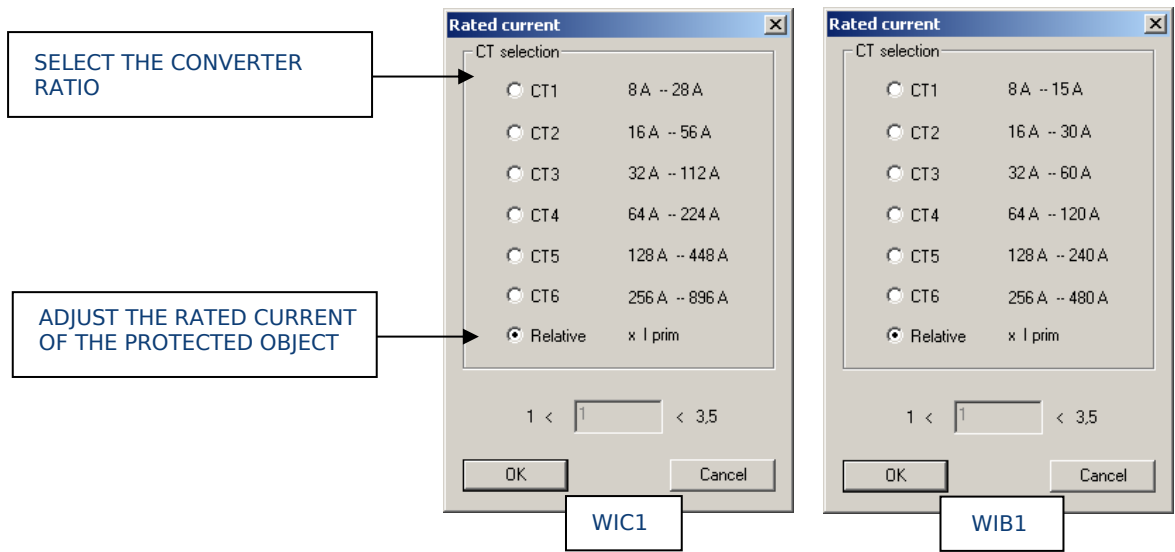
SELECT THE CONVERTER RATIO

ADJUST THE RATED CURRENT OF THE PROTECTED OBJECT

Rated current

CT selection

CT1 8 A -- 28 A

CT2 16 A -- 56 A

CT3 32 A -- 112 A

CT4 64 A -- 224 A

CT5 128 A -- 448 A

CT6 256 A -- 896 A

Relative x I prim

1 < 1 < 3,5

OK

Cancel

WIC1

Rated current

CT selection

CT1 8 A -- 15 A

CT2 16 A -- 30 A

CT3 32 A -- 60 A

CT4 64 A -- 120 A

CT5 128 A -- 240 A

CT6 256 A -- 480 A

Relative x I prim

1 < 1 < 3,5

OK

Cancel

WIB1